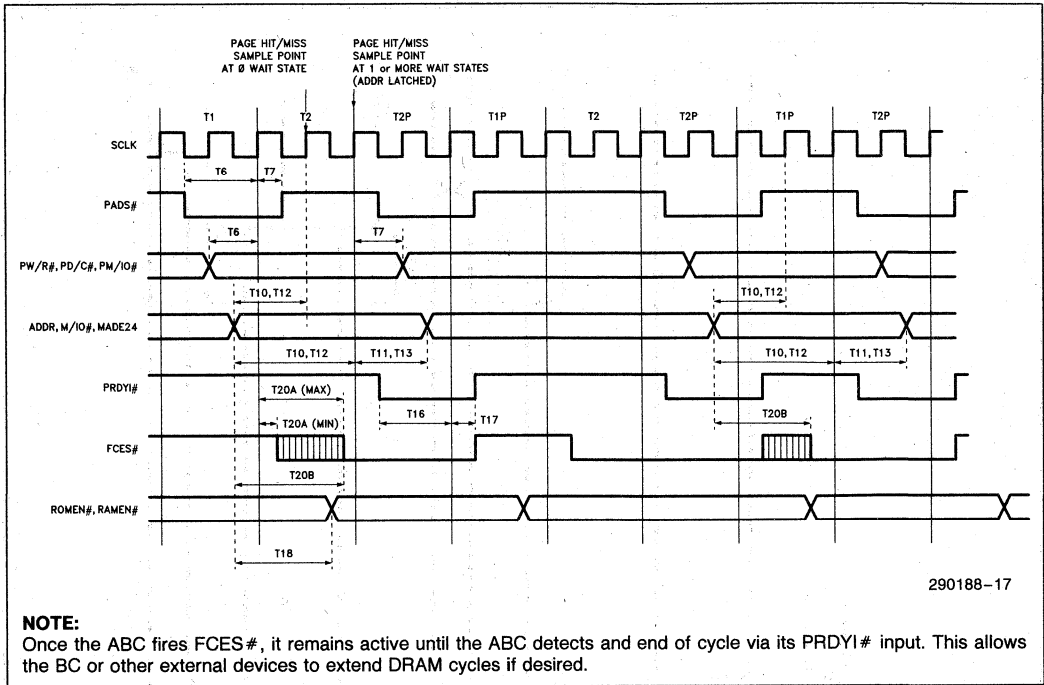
PAGE HIT/MISS SAMPLE POINT AT Ø WAIT STATE

PAGE HIT/MISS SAMPLE POINT AT 1 or MORE WAIT STATES (ADDR LATCHED)

T1 T2 T2P T1P T2 T2P T1P T2P

SCLK

T6 T7

PADS#

T6 T7

PW/R#, PD/C#, PM/IO#

T10, T12 T10, T12

ADDR, M/IO#, MADE24

T10, T12 T11, T13 T10, T12 T11, T13

PRDYI#

T20A (MAX)

T20A (MIN) T16 T17 T20B

FCES#

T20B

ROMEN#, RAMEN#

T18

290188–17

NOTE:
Once the ABC fires FCES#, it remains active until the ABC detects and end of cycle via its PRDYI# input. This allows the BC or other external devices to extend DRAM cycles if desired.